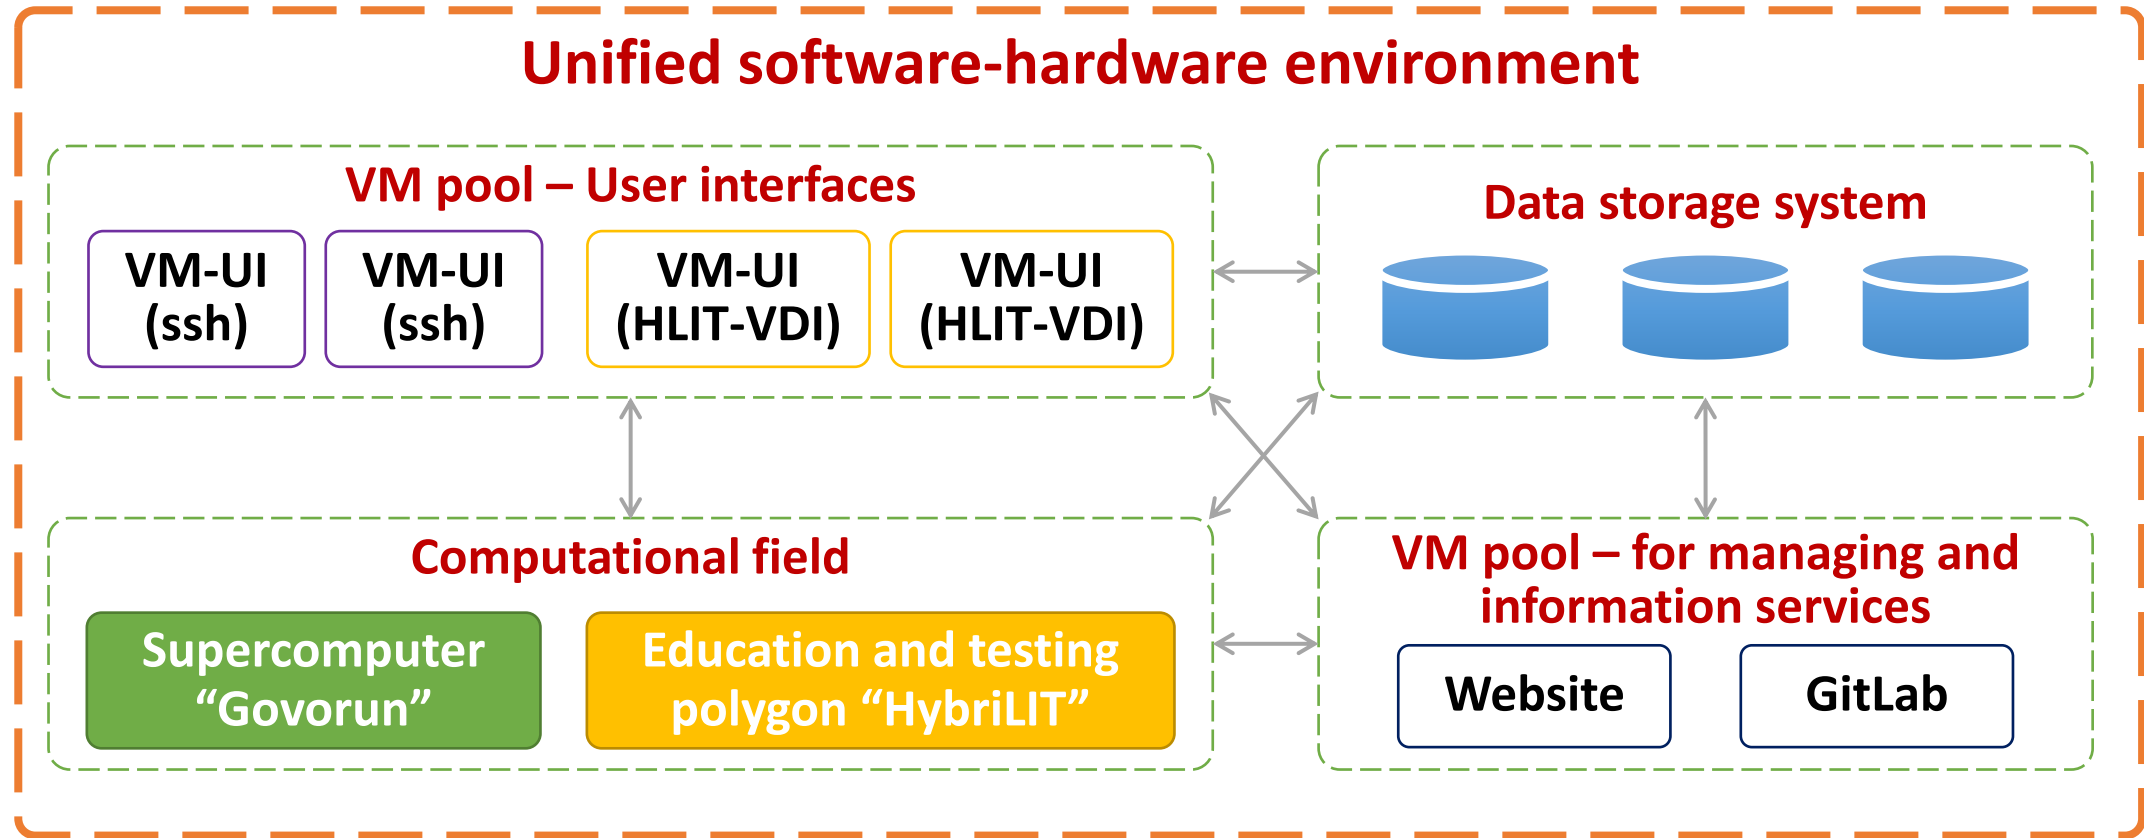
Unified software-hardware environment

VM pool – User interfaces

VM-UI (ssh)

VM-UI (ssh)

VM-UI (HLIT-VDI)

VM-UI (HLIT-VDI)

Data storage system

Computational field

Supercomputer “Govorun”

Education and testing polygon “HybriLIT”

VM pool – for managing and information services

Website

GitLab